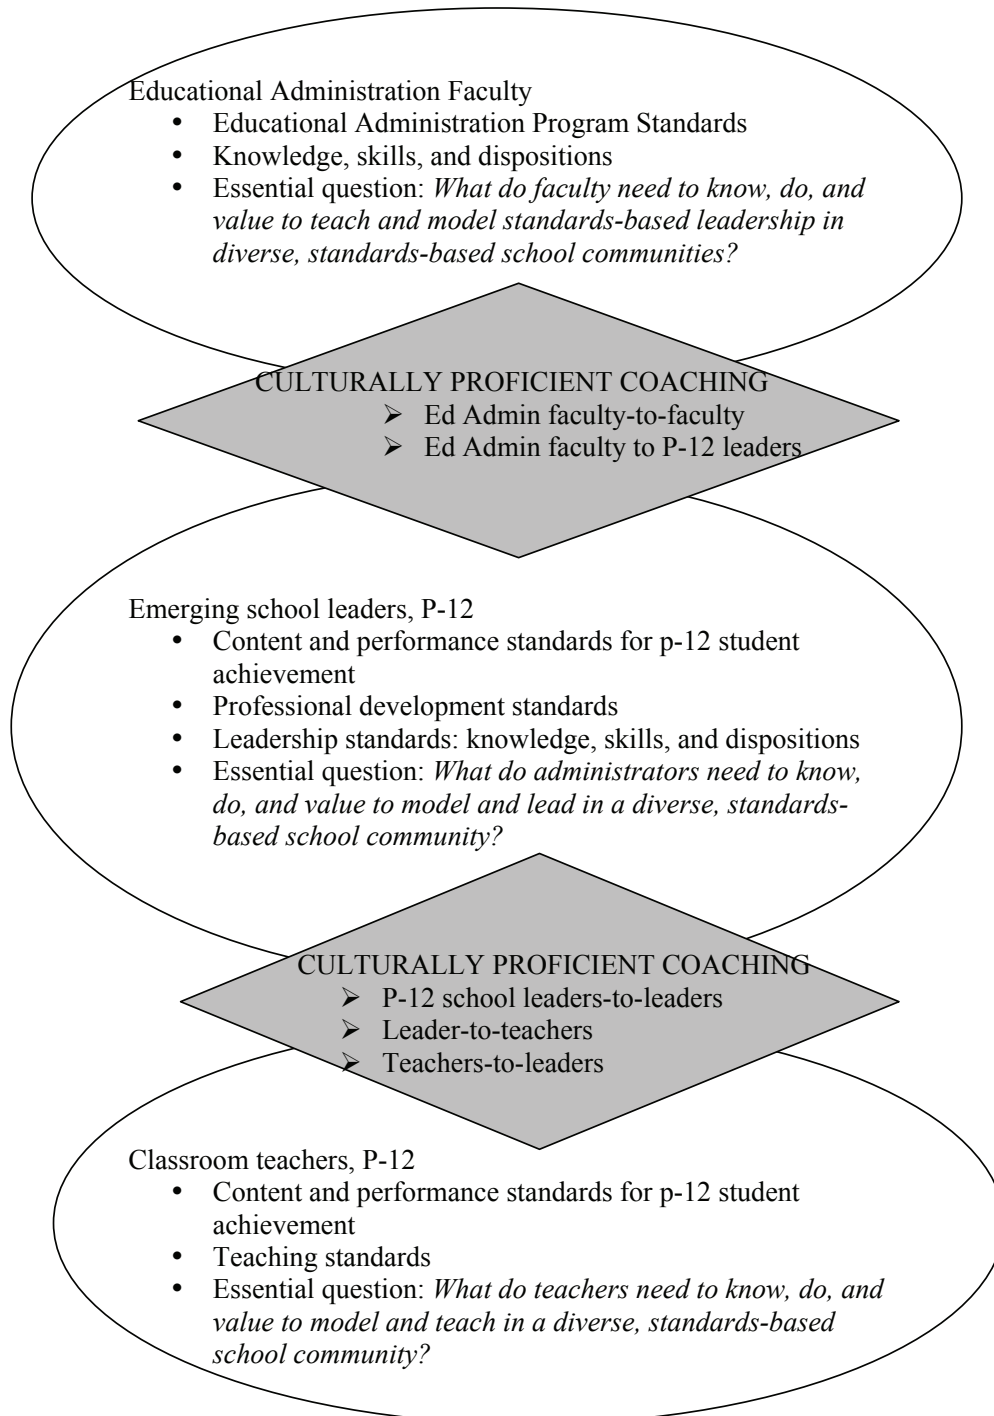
Educational Administration Faculty
- Educational Administration Program Standards
- Knowledge, skills, and dispositions
- Essential question: *What do faculty need to know, do, and value to teach and model standards-based leadership in diverse, standards-based school communities?*

CULTURALLY PROFICIENT COACHING
- Ed Admin faculty-to-faculty
- Ed Admin faculty to P-12 leaders

Emerging school leaders, P-12
- Content and performance standards for p-12 student achievement
- Professional development standards
- Leadership standards: knowledge, skills, and dispositions
- Essential question: *What do administrators need to know, do, and value to model and lead in a diverse, standards-based school community?*

CULTURALLY PROFICIENT COACHING
- P-12 school leaders-to-leaders
- Leader-to-teachers
- Teachers-to-leaders

Classroom teachers, P-12
- Content and performance standards for p-12 student achievement
- Teaching standards
- Essential question: *What do teachers need to know, do, and value to model and teach in a diverse, standards-based school community?*